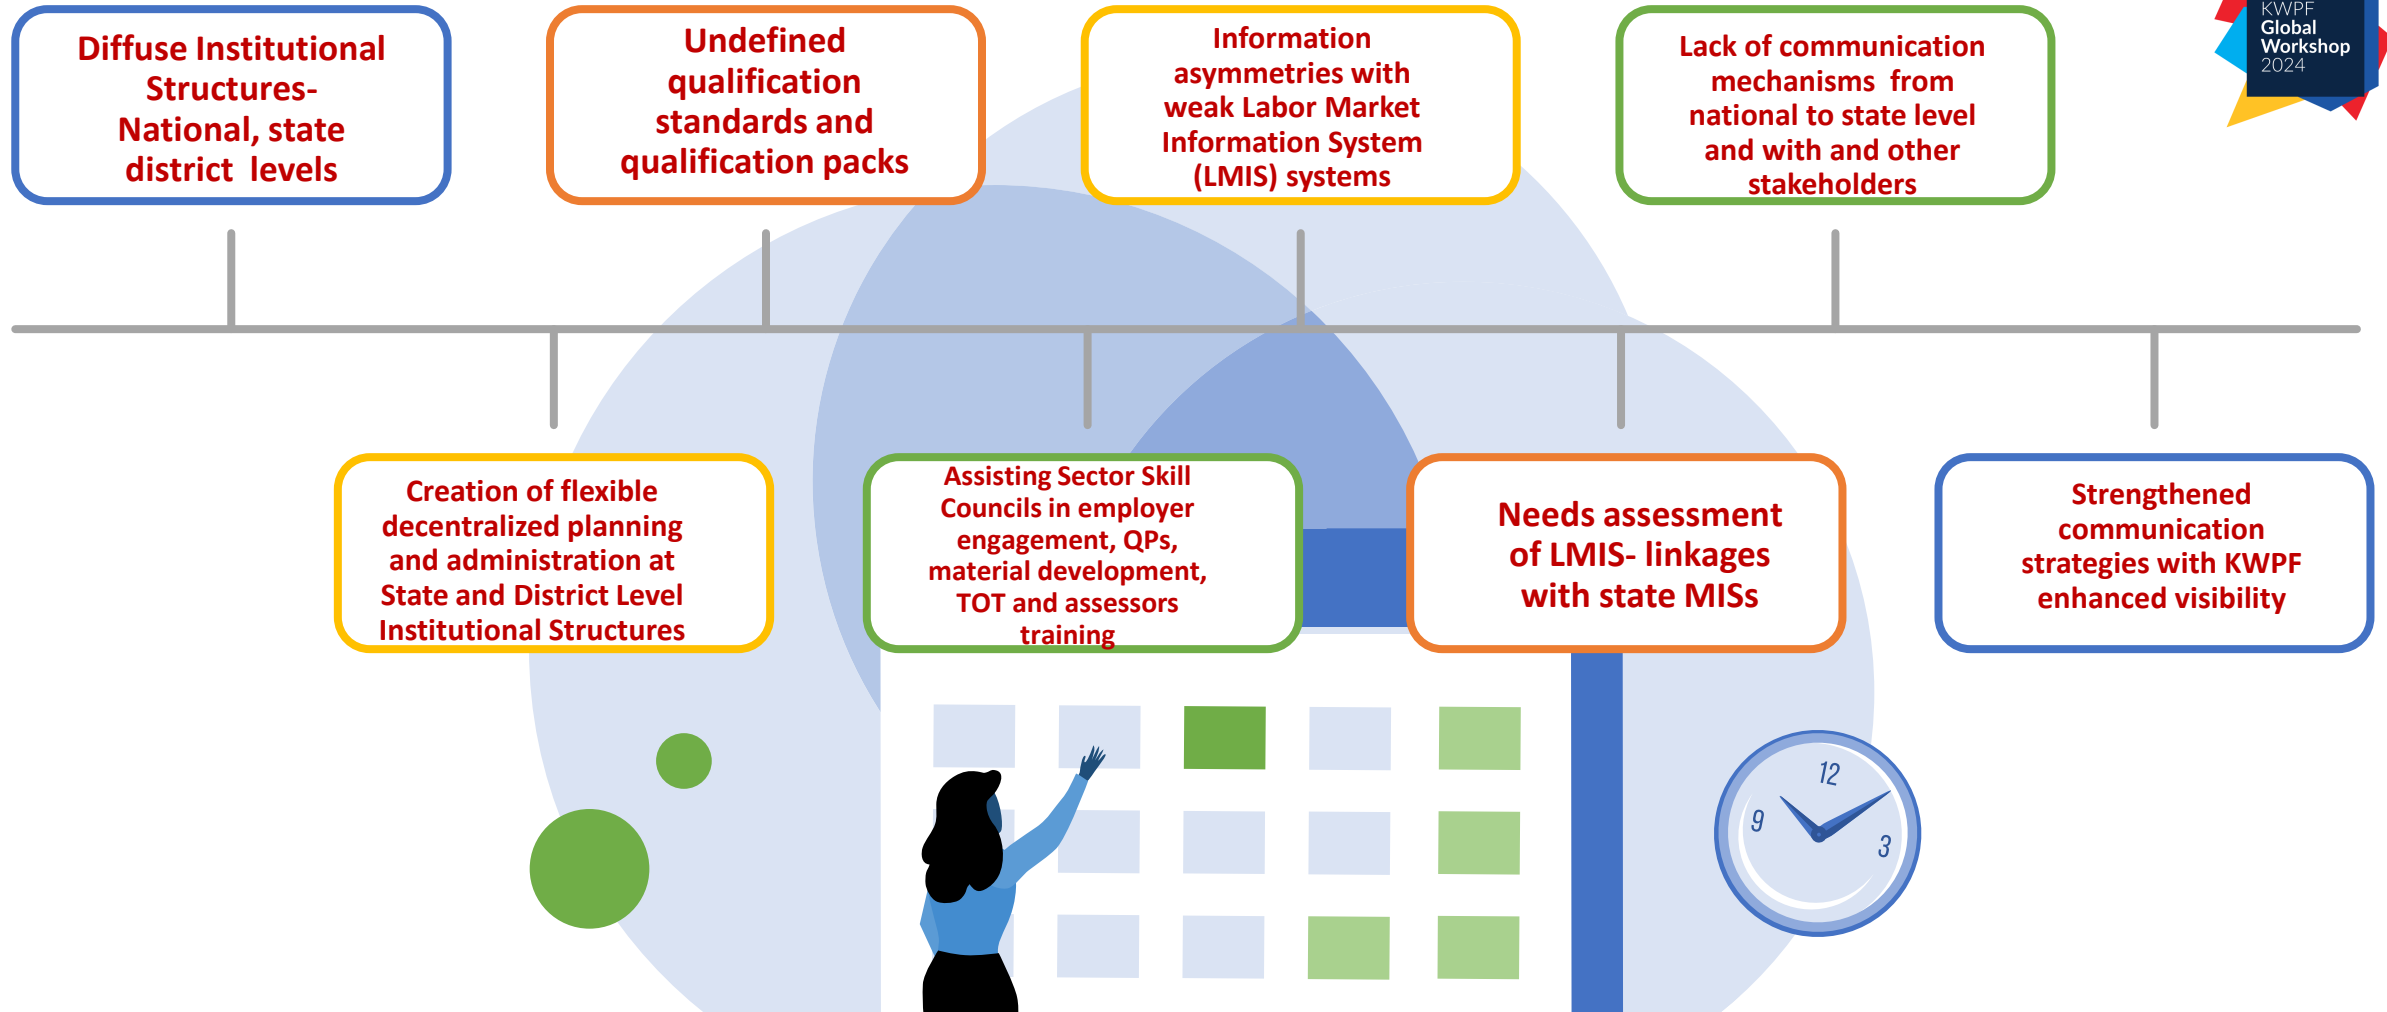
KWPF Global Workshop 2024

Diffuse Institutional Structures- National, state district levels

Undefined qualification standards and qualification packs

Information asymmetries with weak Labor Market Information System (LMIS) systems

Lack of communication mechanisms from national to state level and with and other stakeholders

Creation of flexible decentralized planning and administration at State and District Level Institutional Structures

Assisting Sector Skill Councils in employer engagement, QPs, material development, TOT and assessors training

Needs assessment of LMIS- linkages with state MISs

Strengthened communication strategies with KWPF enhanced visibility

12
9
3